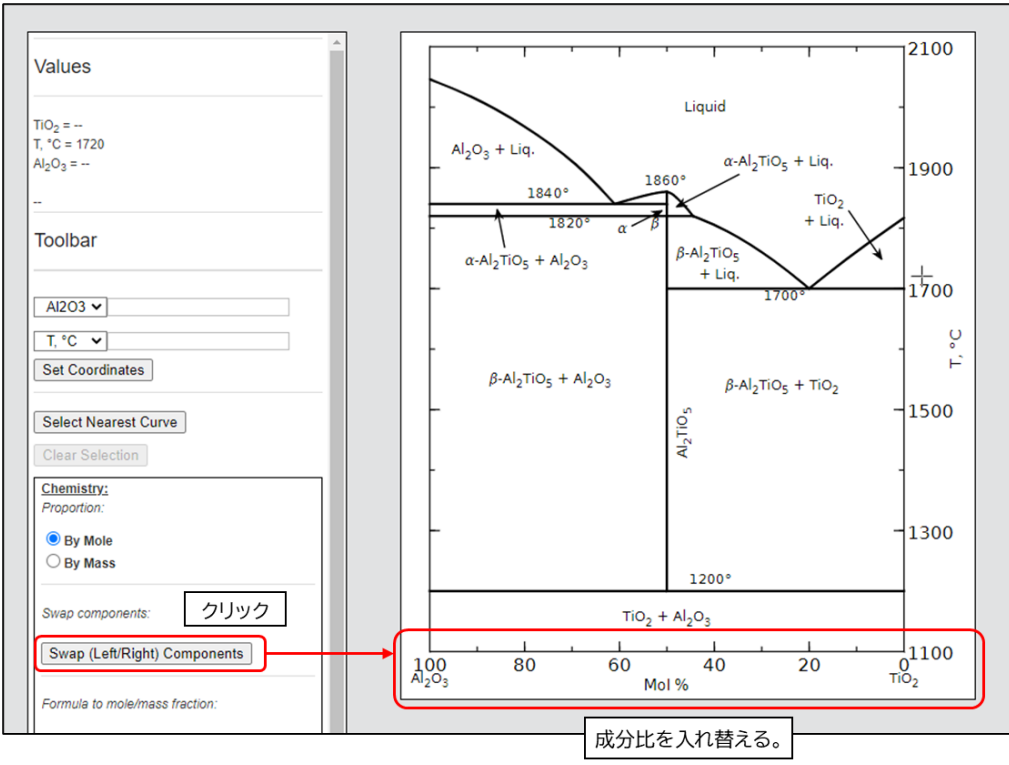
Values

$TiO_2$ = --
T, °C = 1720
$Al_2O_3$ = --

--

Toolbar

Al2O3
T, °C
Set Coordinates

Select Nearest Curve
Clear Selection

Chemistry:
Proportion:
By Mole
By Mass

Swap components:
クリック
Swap (Left/Right) Components

Formula to mole/mass fraction:

Liquid
$Al_2O_3$ + Liq.
1860°
α-$Al_2TiO_5$ + Liq.
1840°
$TiO_2$ + Liq.
1820°
α
β
β-$Al_2TiO_5$ + Liq.
α-$Al_2TiO_5$ + $Al_2O_3$
1700°
β-$Al_2TiO_5$ + $Al_2O_3$
β-$Al_2TiO_5$ + $TiO_2$
$Al_2TiO_5$
1200°
$TiO_2$ + $Al_2O_3$

2100
1900
1700
1500
1300
1100
T, °C

100
80
60
40
20
0
$Al_2O_3$
Mol %
$TiO_2$

成分比を入れ替える。